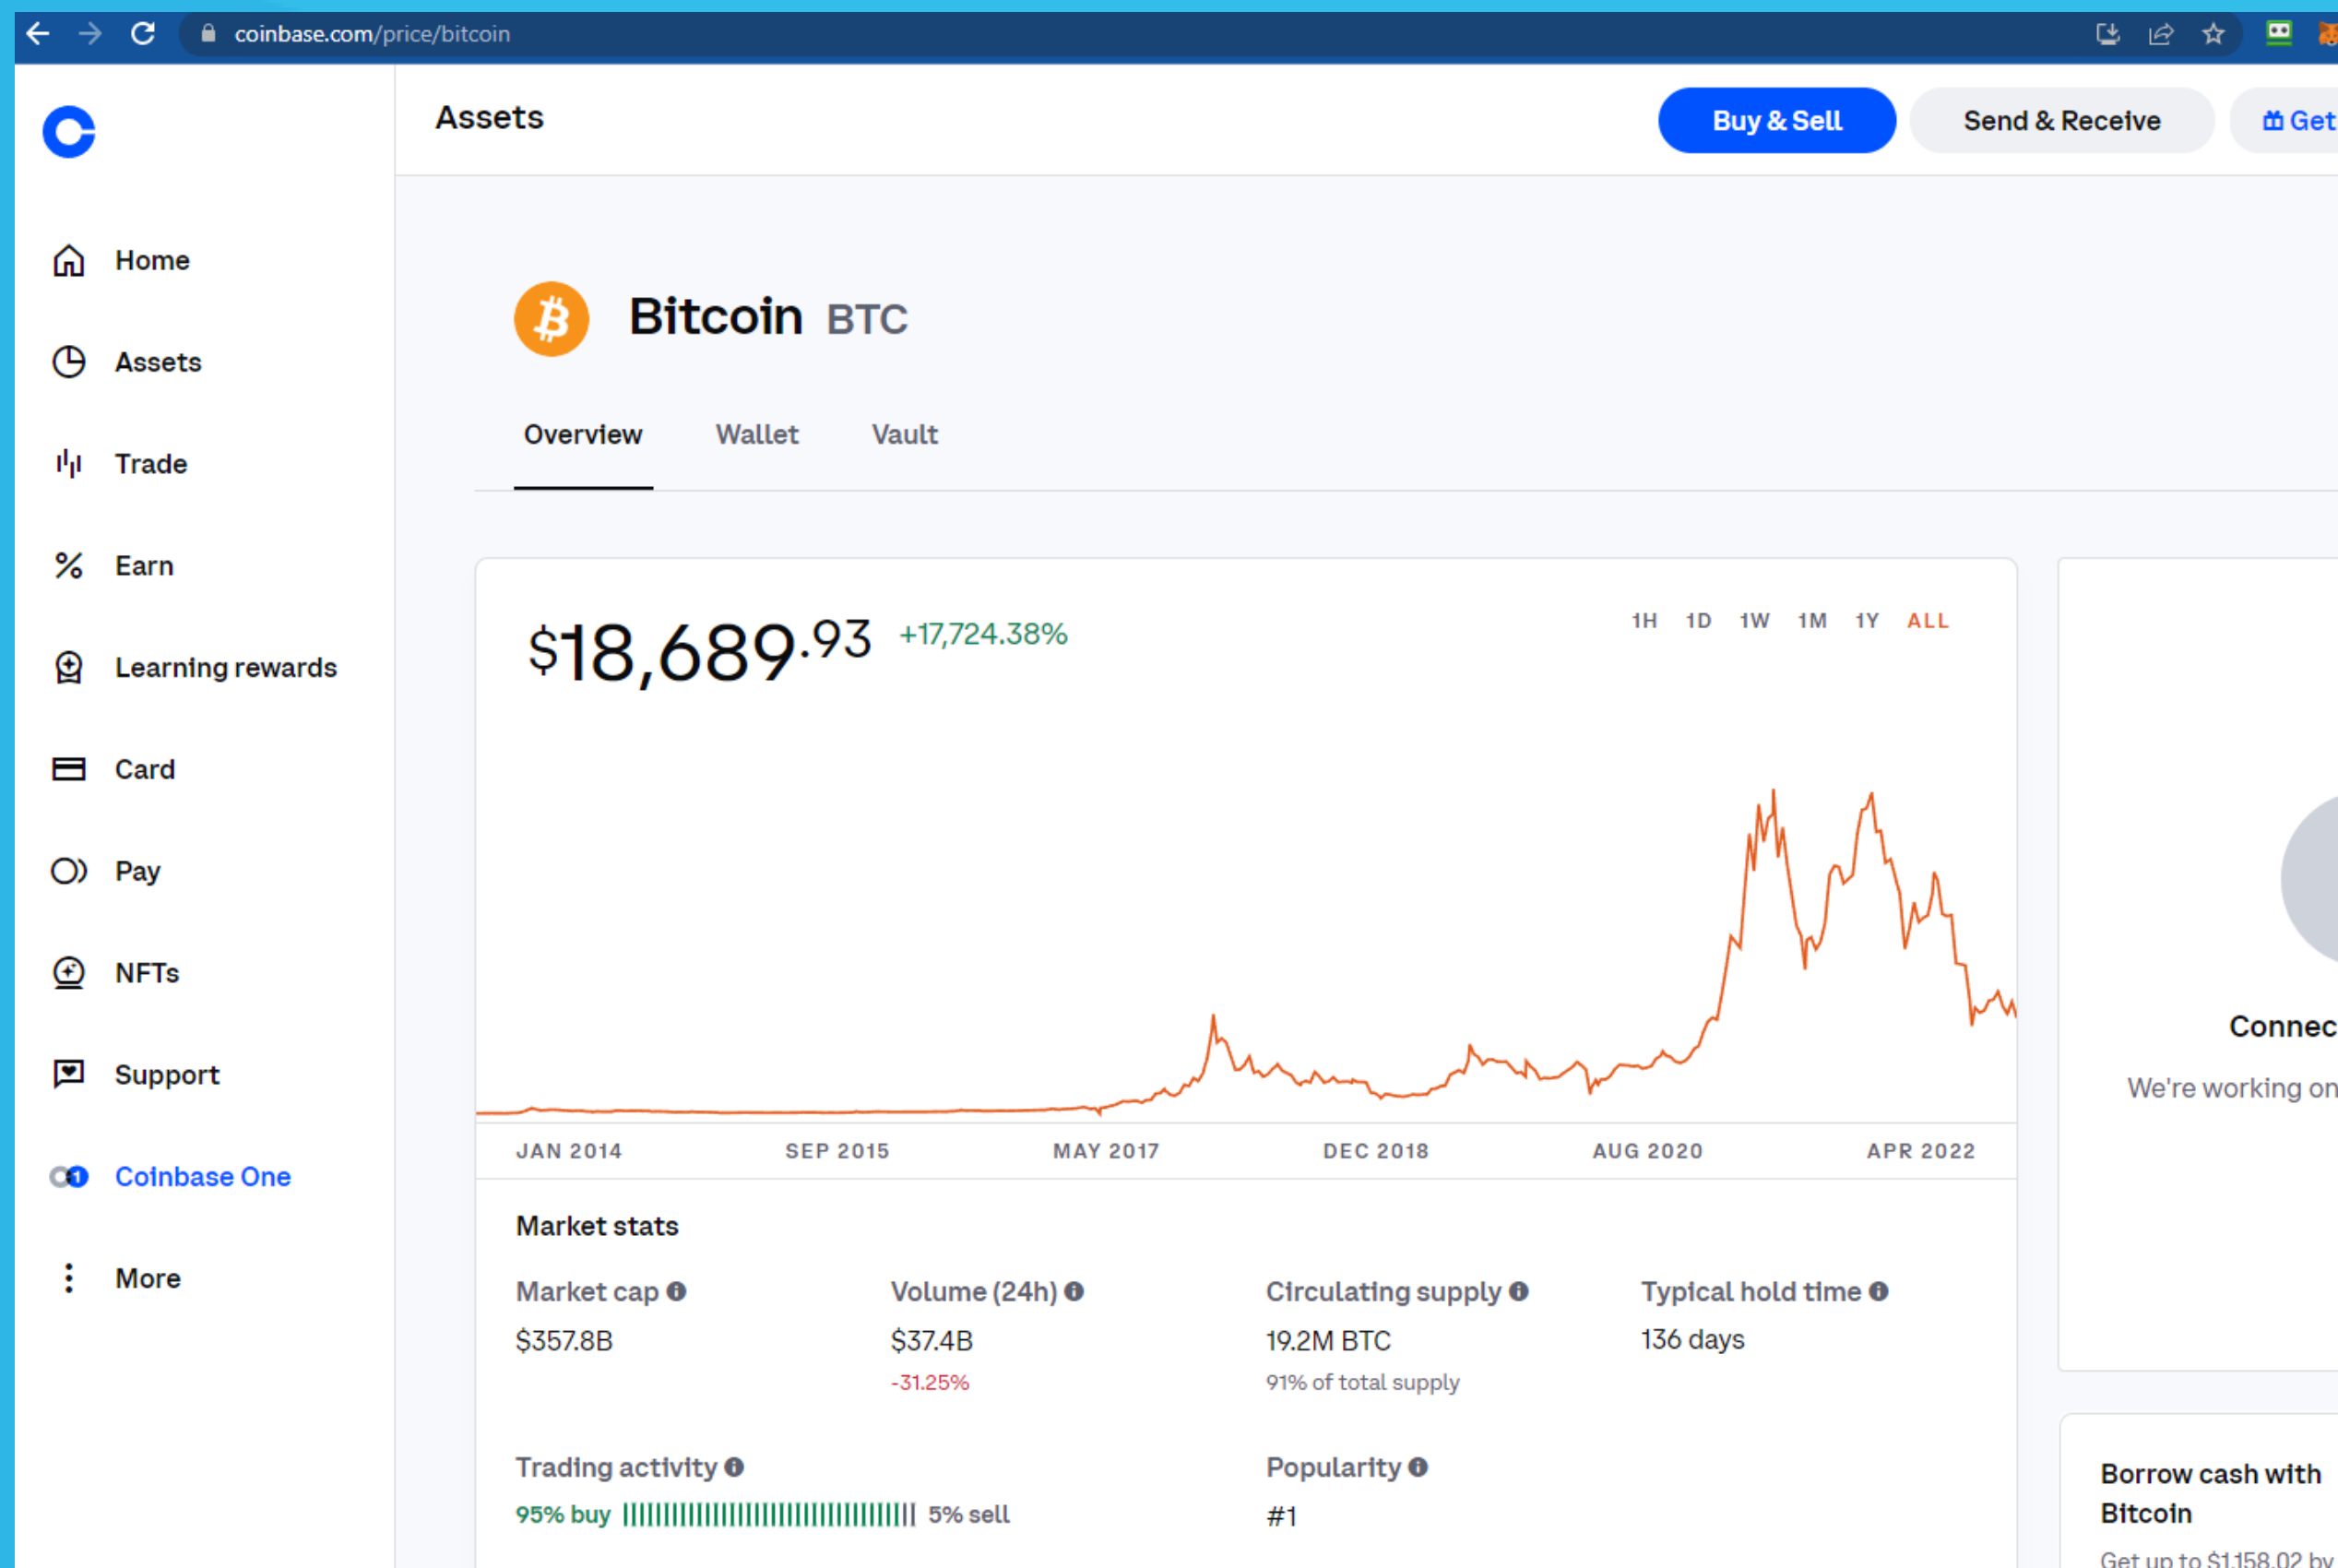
coinbase.com/price/bitcoin

Assets

Buy & Sell

Send & Receive

Get

Home

Assets

Trade

Earn

Learning rewards

Card

Pay

NFTs

Support

Coinbase One

More

Bitcoin BTC

Overview

Wallet

Vault

$18,689.93 +17,724.38%

1H 1D 1W 1M 1Y ALL

JAN 2014 SEP 2015 MAY 2017 DEC 2018 AUG 2020 APR 2022

Market stats

Market cap
$357.8B

Volume (24h)
$37.4B
-31.25%

Circulating supply
19.2M BTC
91% of total supply

Typical hold time
136 days

Trading activity
95% buy 5% sell

Popularity
#1

Connec

We're working on

Borrow cash with Bitcoin

Get up to $1,158.02 by